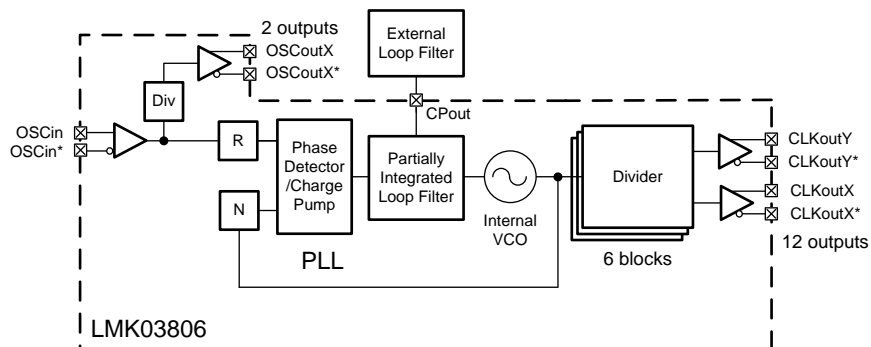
2 outputs
External Loop Filter
OSCoutX
OSCoutX*
Div
CPout
OSCin
OSCin*
R
Phase Detector /Charge Pump
Partially Integrated Loop Filter
Divider
CLKoutY
CLKoutY*
CLKoutX
CLKoutX*
N
Internal VCO
12 outputs
PLL
6 blocks
LMK03806